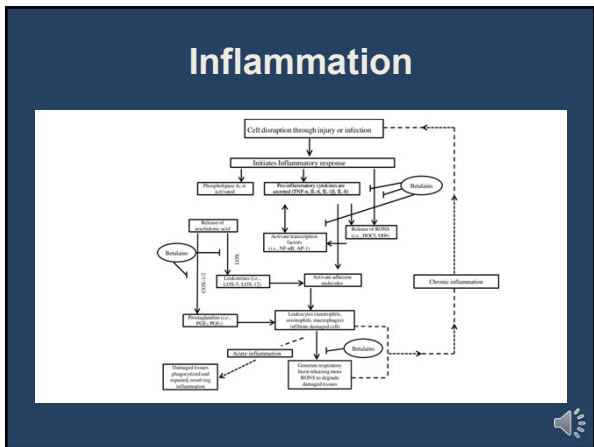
Inflammation

Cell disruption through injury or infection

Initiates Inflammatory response

Phospholipase $A_2$ is activated

Pro-inflammatory cytokines are secreted (TNF-α, IL-6, IL-1β, IL-8)

Betalains

Release of arachidonic acid

Release of RONS (i.e., HOCl, OH•)

Activate transcription factors (i.e., NF-κB, AP-1)

Betalains

COX-1/2

LOX

Leukotrienes (i.e., LOX-5, LOX-12)

Activate adhesion molecules

Chronic inflammation

Prostaglandins (i.e., $PGE_2$, $PGF_2$)

Leukocytes (neutrophils, eosinophils, macrophages) infiltrate damaged cells

Acute inflammation

Betalains

Damaged tissues phagocytized and repaired, resolving inflammation

Generate respiratory burst releasing more RONS to degrade damaged tissues